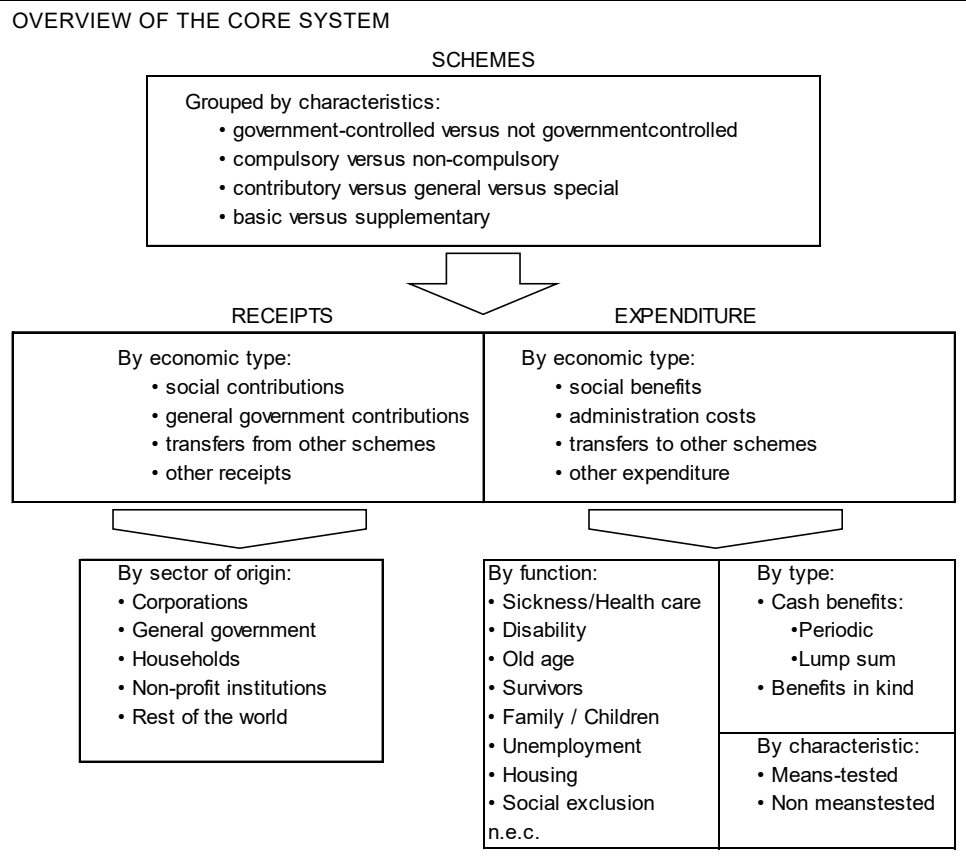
OVERVIEW OF THE CORE SYSTEM

SCHEMES

Grouped by characteristics:
• government-controlled versus not governmentcontrolled
• compulsory versus non-compulsory
• contributory versus general versus special
• basic versus supplementary

RECEIPTS

By economic type:
• social contributions
• general government contributions
• transfers from other schemes
• other receipts

EXPENDITURE

By economic type:
• social benefits
• administration costs
• transfers to other schemes
• other expenditure

By sector of origin:
• Corporations
• General government
• Households
• Non-profit institutions
• Rest of the world

By function:
• Sickness/Health care
• Disability
• Old age
• Survivors
• Family / Children
• Unemployment
• Housing
• Social exclusion n.e.c.

By type:
• Cash benefits:
•Periodic
•Lump sum
• Benefits in kind

By characteristic:
• Means-tested
• Non meanstested